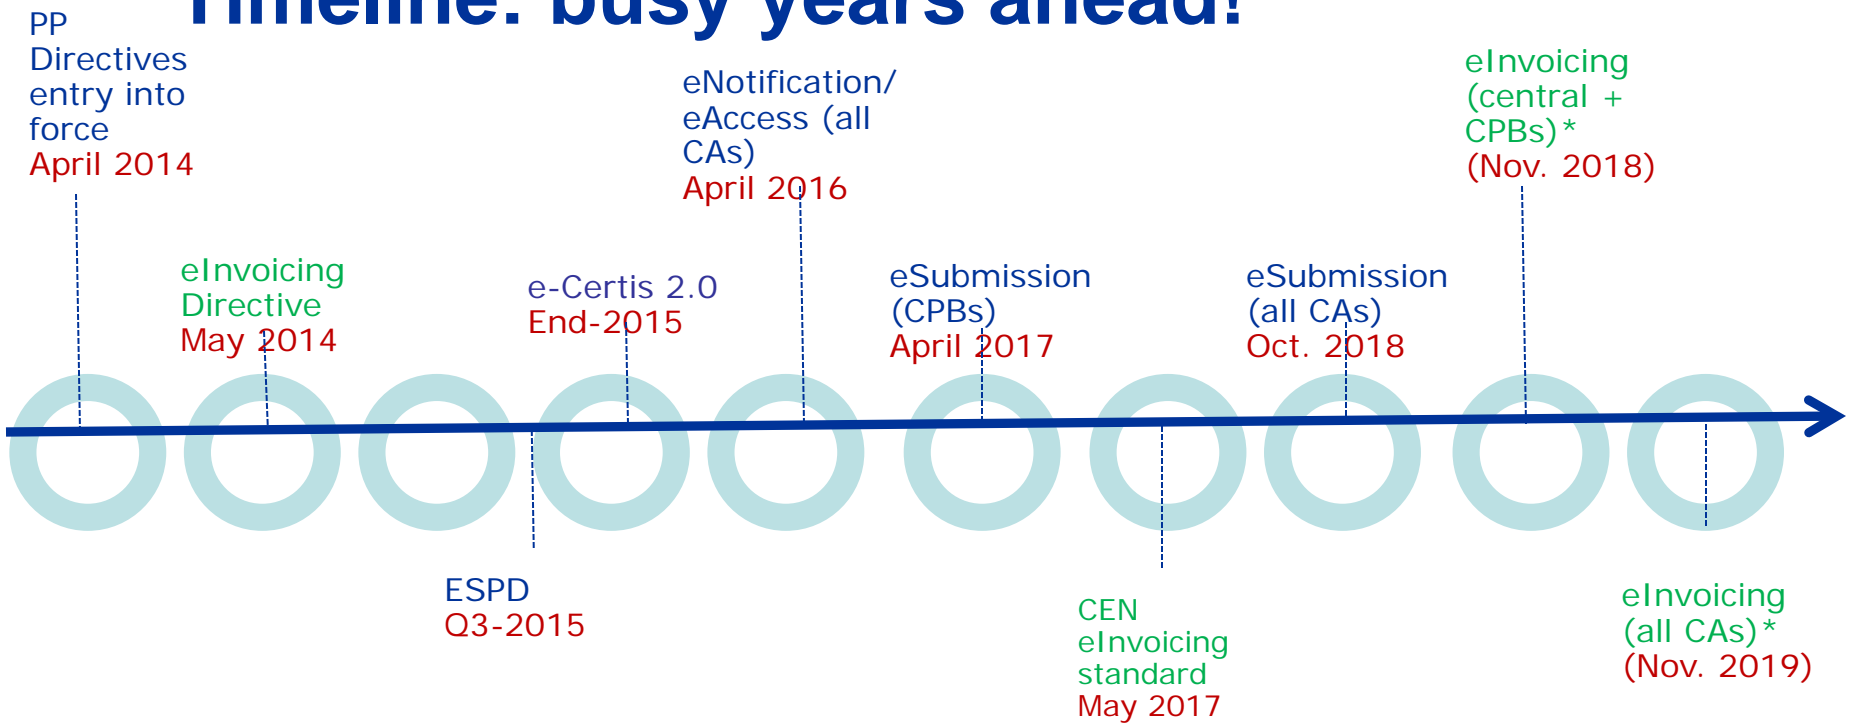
Timeline: busy years ahead!

PP Directives entry into force
April 2014

eInvoicing Directive
May 2014

ESPD
Q3-2015

e-Certis 2.0
End-2015

eNotification/ eAccess (all CAs)
April 2016

eSubmission (CPBs)
April 2017

CEN eInvoicing standard
May 2017

eSubmission (all CAs)
Oct. 2018

eInvoicing (central + CPBs)*
(Nov. 2018)

eInvoicing (all CAs)*
(Nov. 2019)